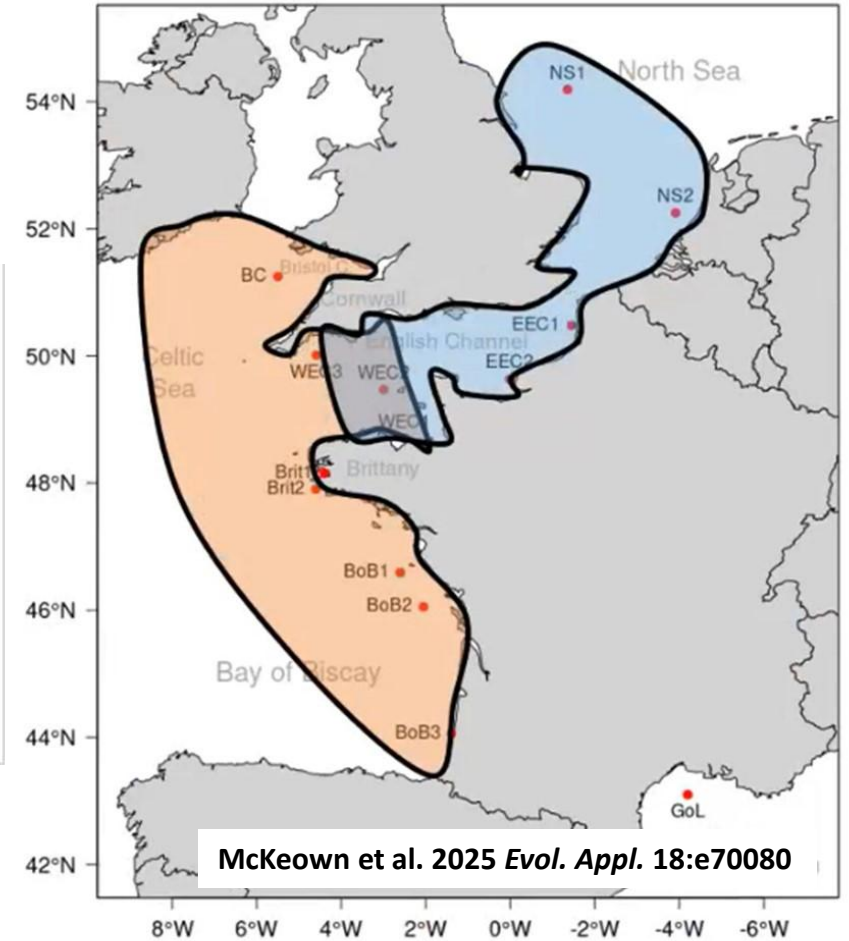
54°N
52°N
50°N
48°N
46°N
44°N
42°N

NS1
North Sea
NS2
BC
Bristol C
Cornwall
EEC1
English Channel
EEC2
Celtic Sea
WEC3
WEC2
WEC1
Brit1
Brit2
Brittany
BoB1
BoB2
Bay of Biscay
BoB3
GoL

McKeown et al. 2025 *Evol. Appl.* 18:e70080

8°W 6°W 4°W 2°W 0°W -2°W -4°W -6°W